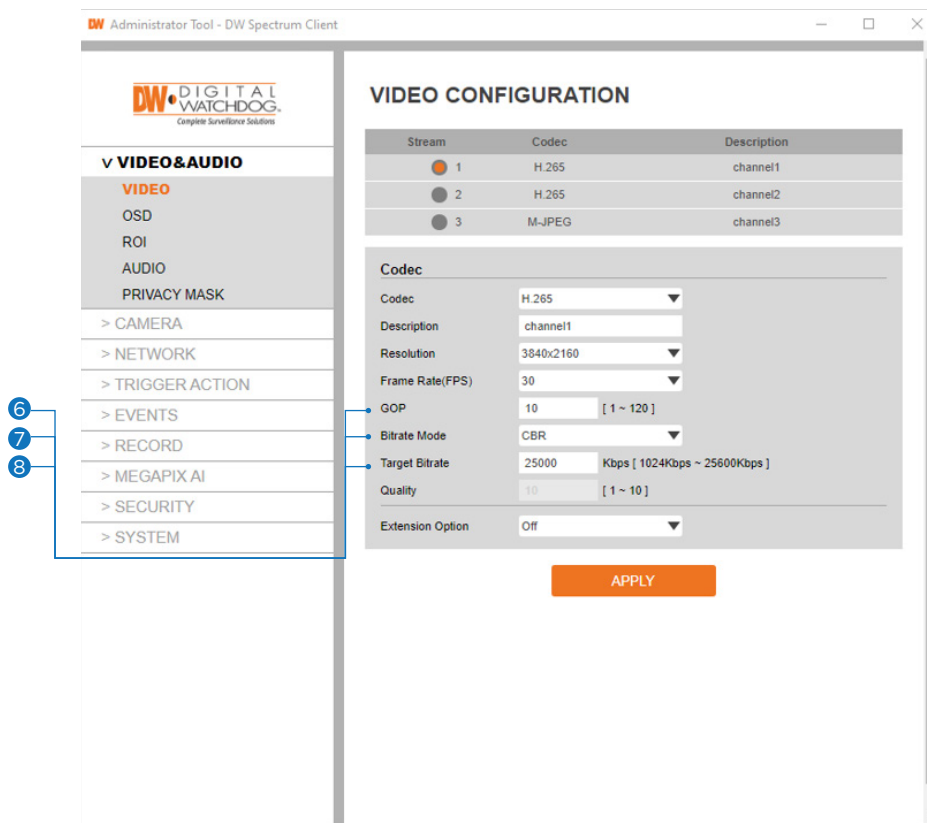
DW Administrator Tool - DW Spectrum Client

DW DIGITAL WATCHDOG. Complete Surveillance Solutions

v VIDEO&AUDIO
VIDEO
OSD
ROI
AUDIO
PRIVACY MASK
> CAMERA
> NETWORK
> TRIGGER ACTION
> EVENTS
> RECORD
> MEGAPIX AI
> SECURITY
> SYSTEM

6
7
8

VIDEO CONFIGURATION

| Stream | Codec | Description |
|---|---|---|
| 1 | H.265 | channel1 |
| 2 | H.265 | channel2 |
| 3 | M-JPEG | channel3 |

Codec

| | | |
|---|---|---|
| Codec | H.265 | |
| Description | channel1 | |
| Resolution | 3840x2160 | |
| Frame Rate(FPS) | 30 | |
| GOP | 10 | [ 1 ~ 120 ] |
| Bitrate Mode | CBR | |
| Target Bitrate | 25000 | Kbps [ 1024Kbps ~ 25600Kbps ] |
| Quality | 10 | [ 1 ~ 10 ] |
| Extension Option | Off | |

APPLY